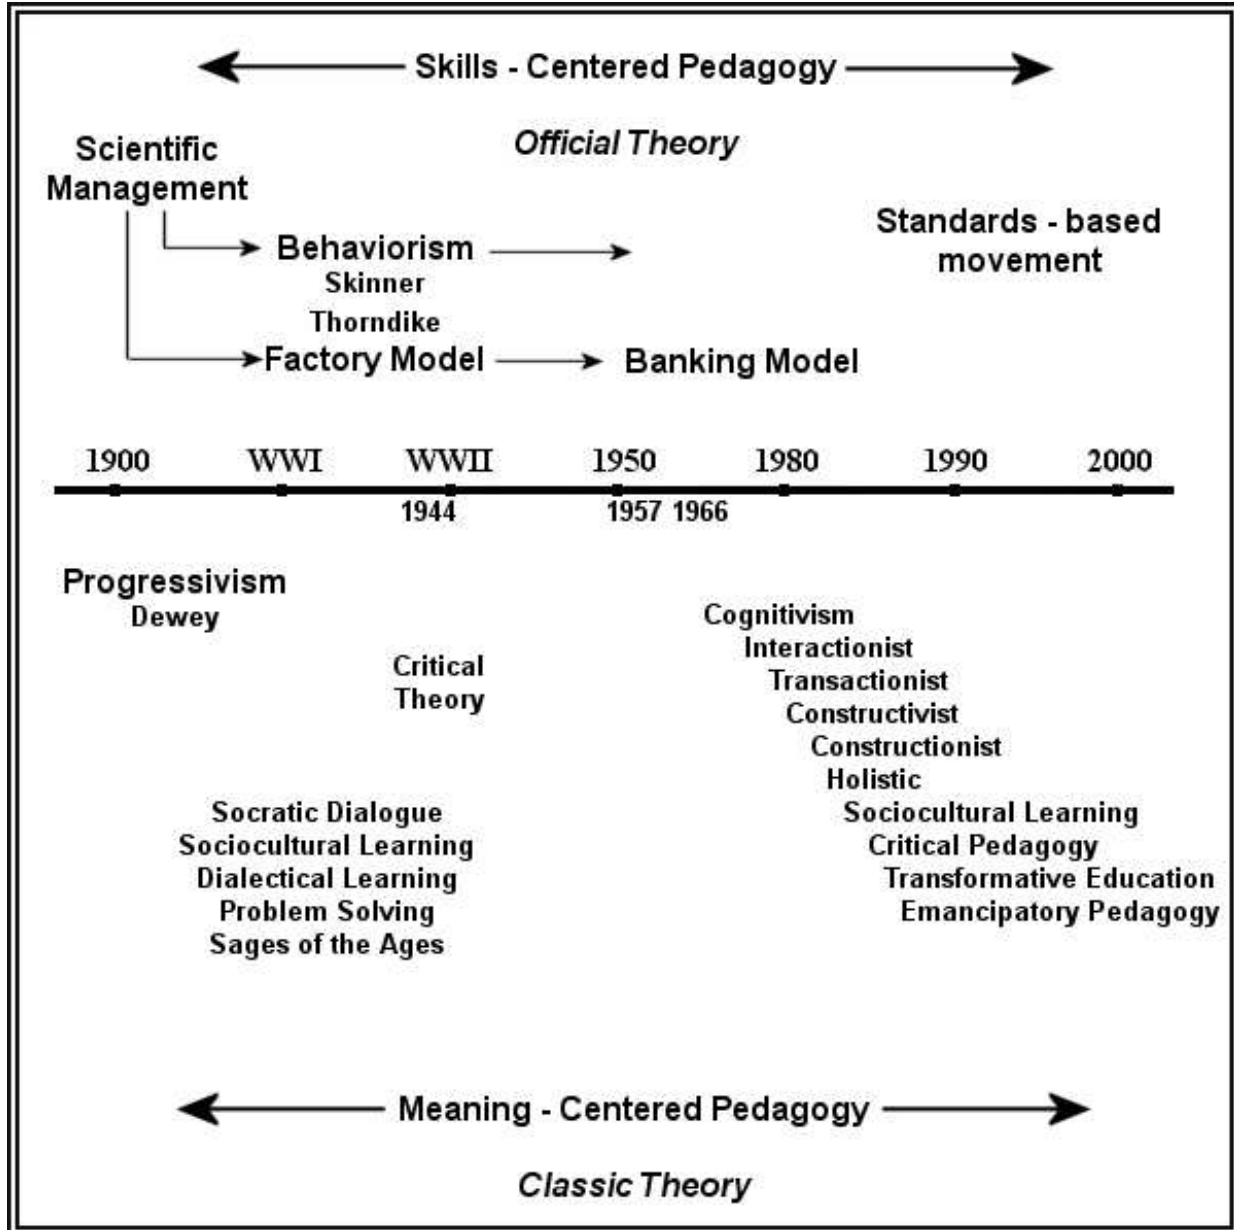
Skills - Centered Pedagogy

Official Theory

Scientific Management

Behaviorism
Skinner
Thorndike

Factory Model

Banking Model

Standards - based movement

1900 WWI WWII 1950 1980 1990 2000

1944 1957 1966

Progressivism
Dewey

Critical Theory

Socratic Dialogue
Sociocultural Learning
Dialectical Learning
Problem Solving
Sages of the Ages

Cognitivism
Interactionist
Transactionist
Constructivist
Constructionist
Holistic
Sociocultural Learning
Critical Pedagogy
Transformative Education
Emancipatory Pedagogy

Meaning - Centered Pedagogy

Classic Theory